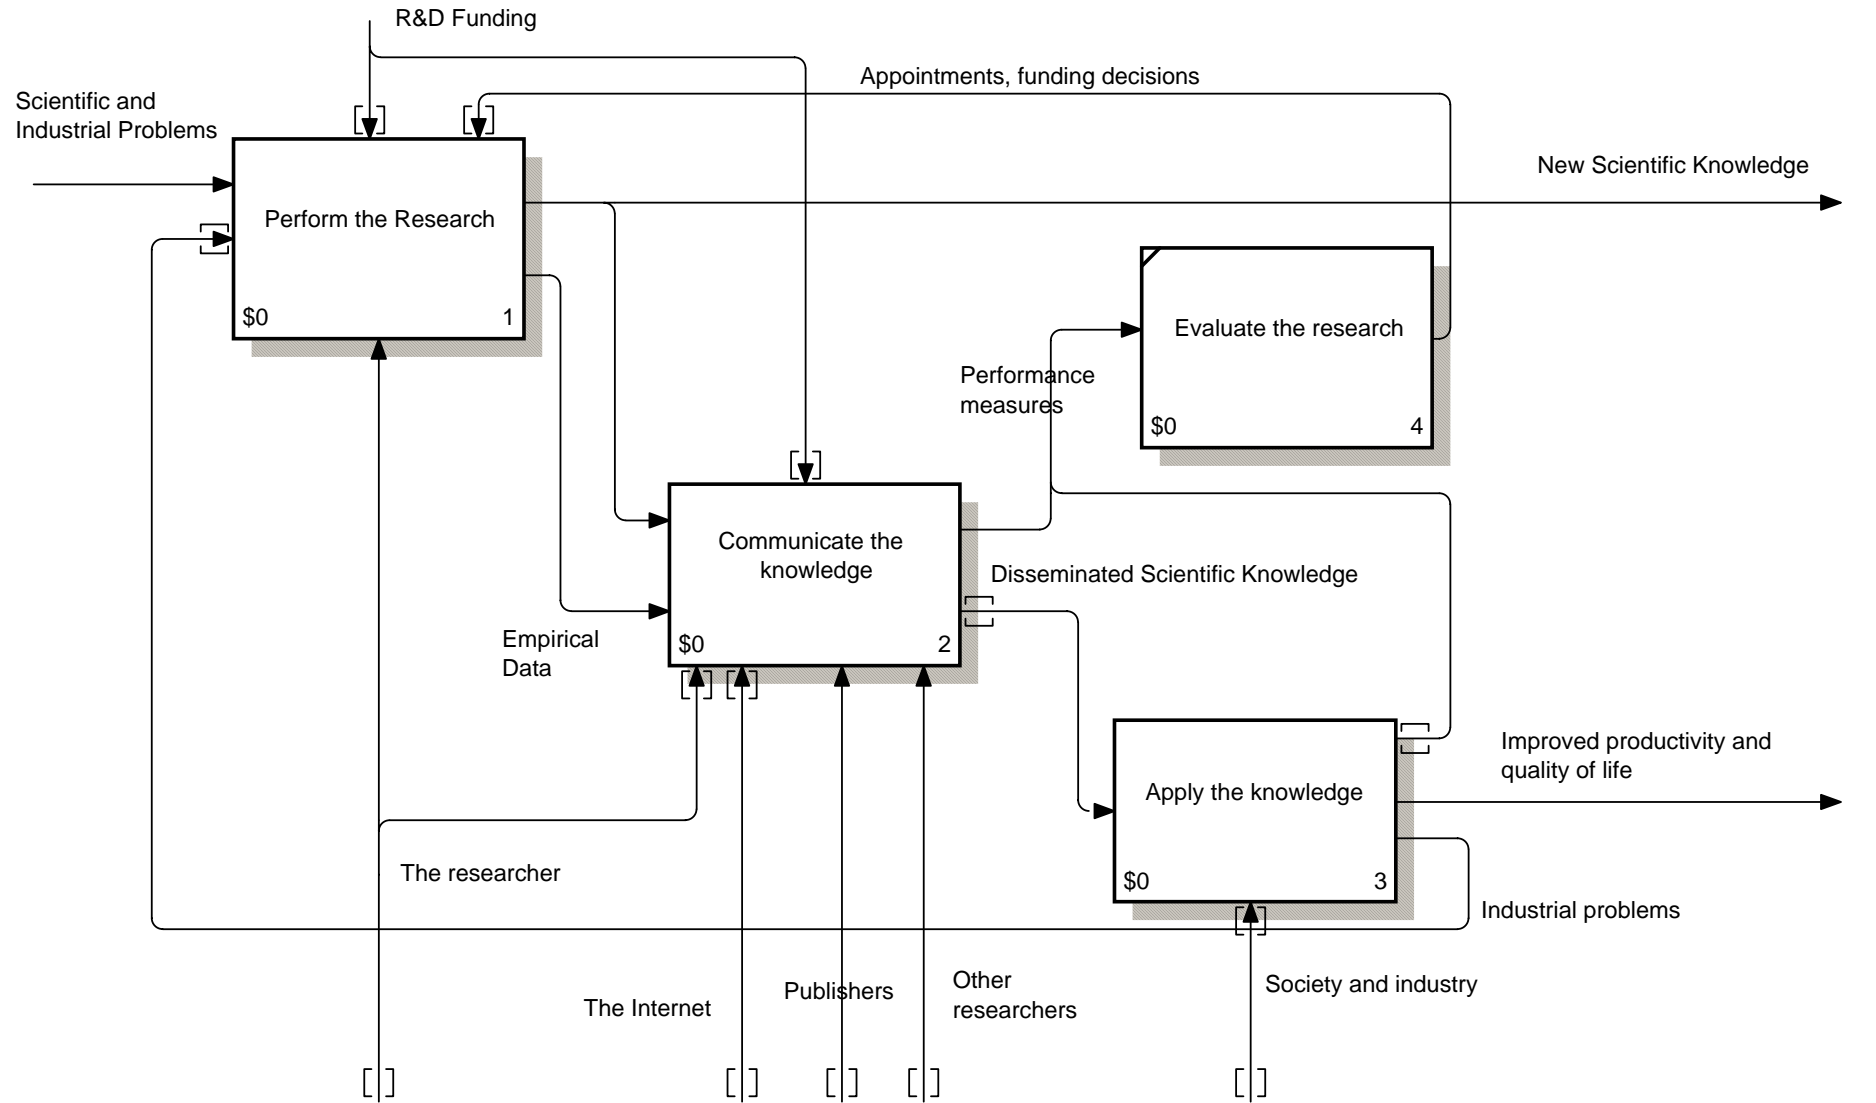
R&D Funding

Appointments, funding decisions

Scientific and Industrial Problems

New Scientific Knowledge

Perform the Research

$0

1

Evaluate the research

$0

4

Performance measures

Communicate the knowledge

$0

2

Disseminated Scientific Knowledge

Empirical Data

Improved productivity and quality of life

Apply the knowledge

$0

3

The researcher

Industrial problems

Society and industry

The Internet

Publishers

Other researchers